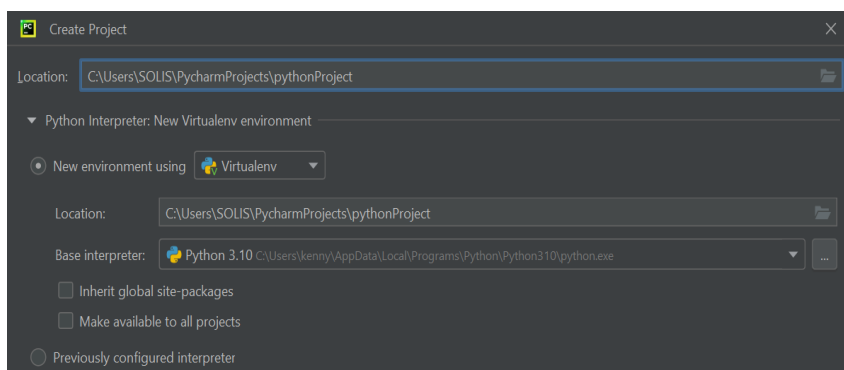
PC Create Project

Location: C:\Users\SOLIS\PycharmProjects\pythonProject

Python Interpreter: New Virtualenv environment

New environment using Virtualenv

Location: C:\Users\SOLIS\PycharmProjects\pythonProject

Base interpreter: Python 3.10 C:\Users\kenny\AppData\Local\Programs\Python\Python310\python.exe ...

Inherit global site-packages

Make available to all projects

Previously configured interpreter